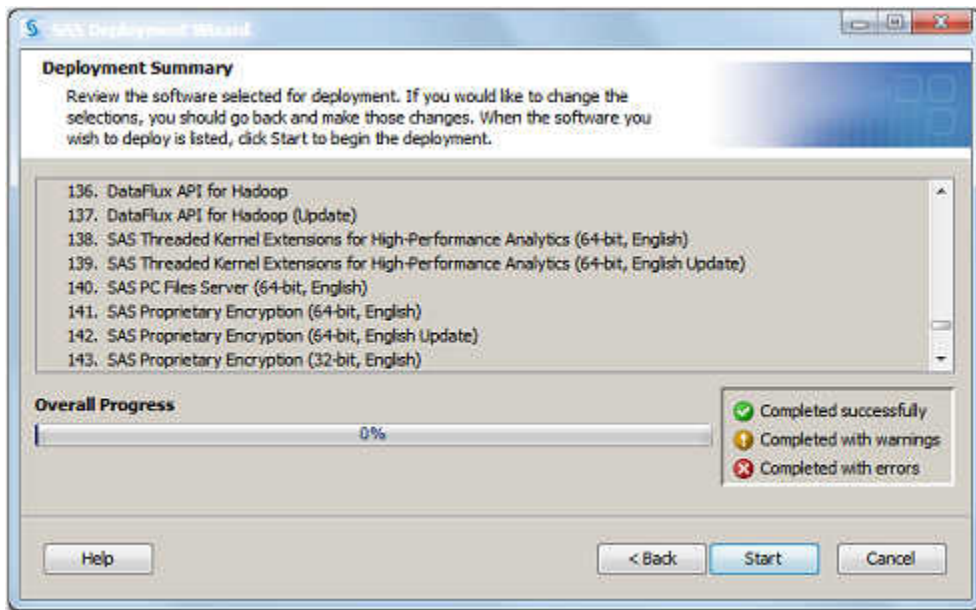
SAS Deployment Wizard

Deployment Summary

Review the software selected for deployment. If you would like to change the selections, you should go back and make those changes. When the software you wish to deploy is listed, click Start to begin the deployment.

136. DataFlux API for Hadoop
137. DataFlux API for Hadoop (Update)
138. SAS Threaded Kernel Extensions for High-Performance Analytics (64-bit, English)
139. SAS Threaded Kernel Extensions for High-Performance Analytics (64-bit, English Update)
140. SAS PC Files Server (64-bit, English)
141. SAS Proprietary Encryption (64-bit, English)
142. SAS Proprietary Encryption (64-bit, English Update)
143. SAS Proprietary Encryption (32-bit, English)

Overall Progress

0%

Completed successfully
Completed with warnings
Completed with errors

Help

< Back

Start

Cancel